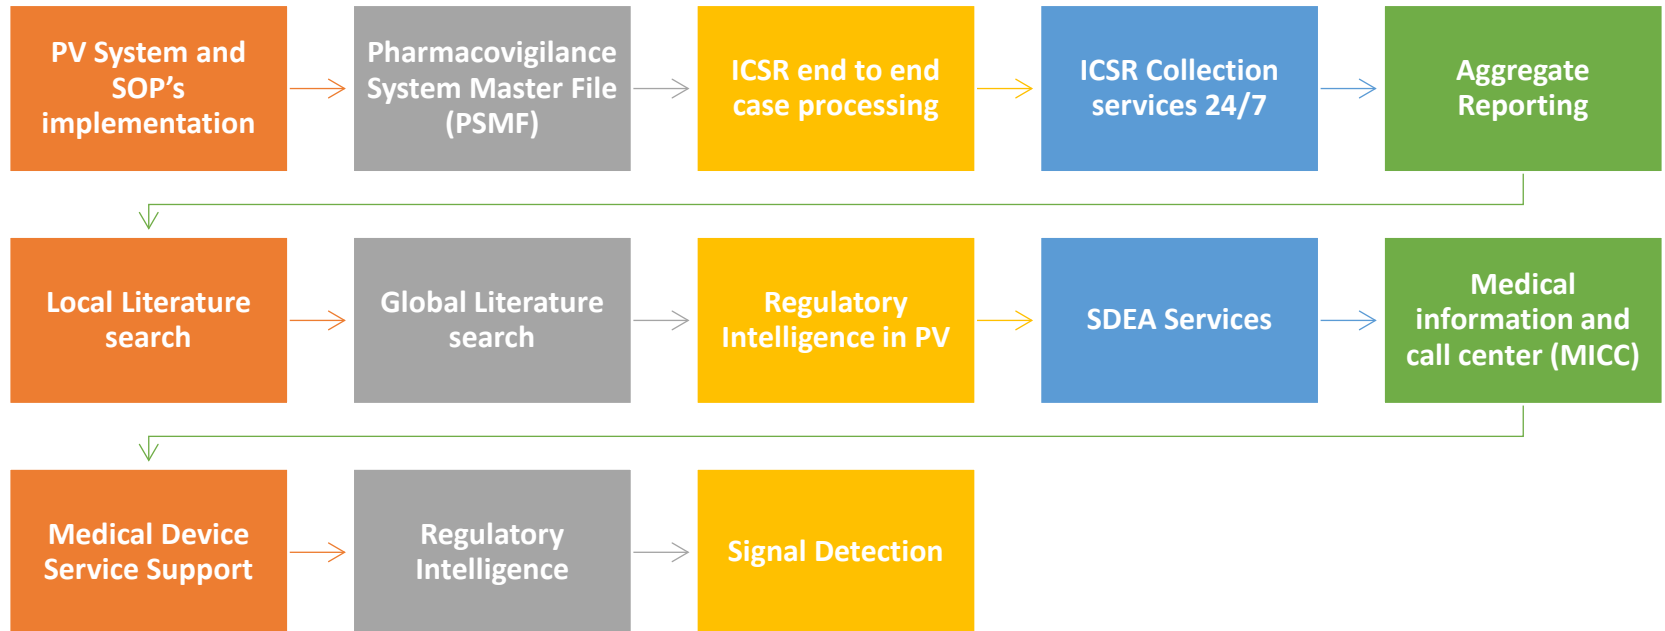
PV System and SOP’s implementation

Pharmacovigilance System Master File (PSMF)

ICSR end to end case processing

ICSR Collection services 24/7

Aggregate Reporting

Local Literature search

Global Literature search

Regulatory Intelligence in PV

SDEA Services

Medical information and call center (MICC)

Medical Device Service Support

Regulatory Intelligence

Signal Detection